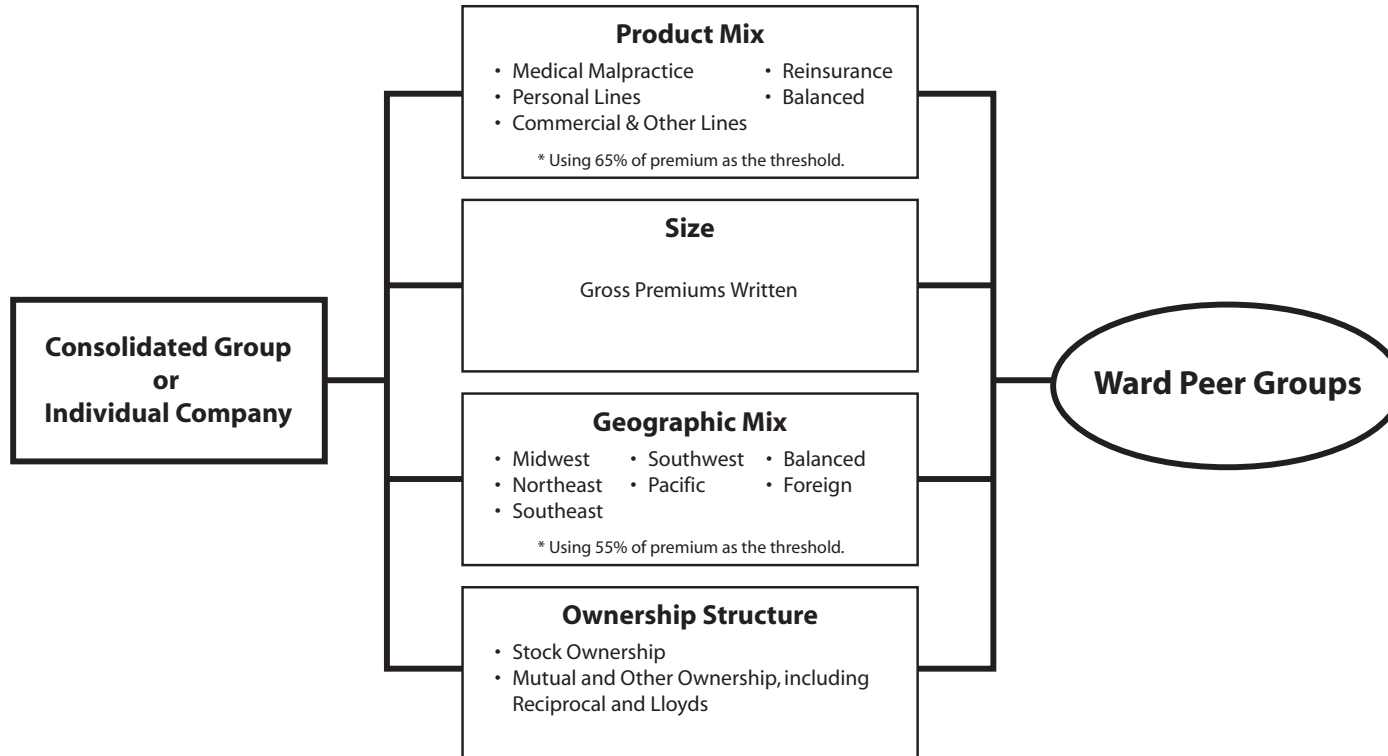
Consolidated Group
or
Individual Company

Product Mix

• Medical Malpractice
• Personal Lines
• Commercial & Other Lines
• Reinsurance
• Balanced

* Using 65% of premium as the threshold.

Size

Gross Premiums Written

Geographic Mix

• Midwest
• Northeast
• Southeast
• Southwest
• Pacific
• Balanced
• Foreign

* Using 55% of premium as the threshold.

Ownership Structure

• Stock Ownership
• Mutual and Other Ownership, including Reciprocal and Lloyds

Ward Peer Groups